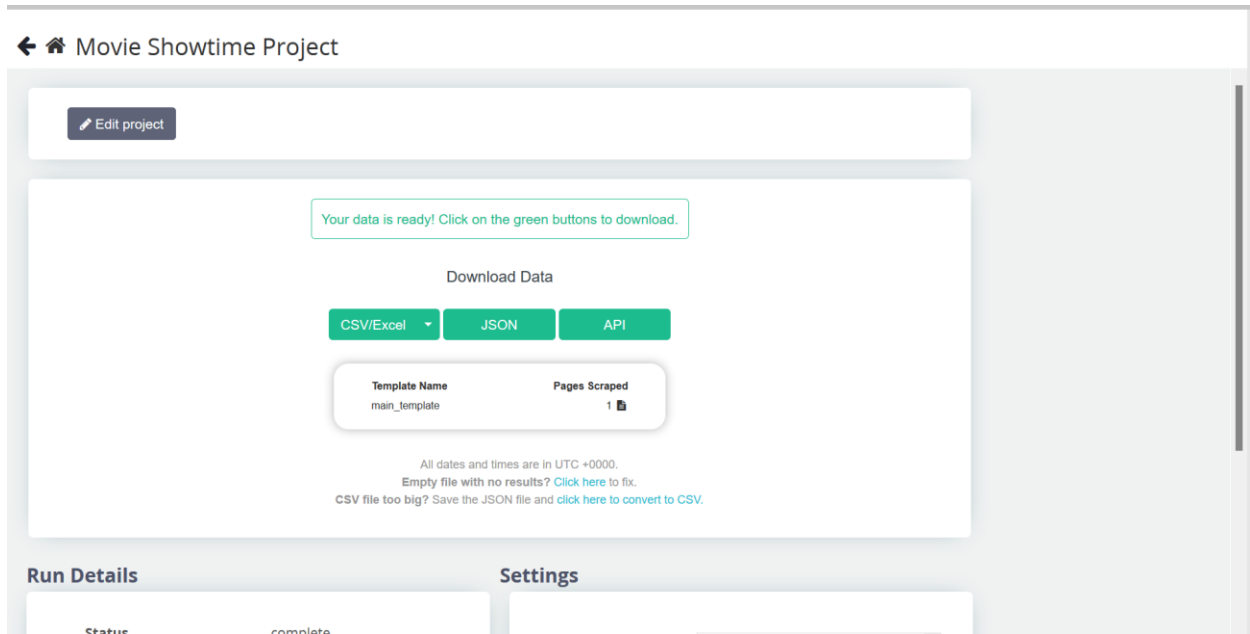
Movie Showtime Project

Edit project

Your data is ready! Click on the green buttons to download.

Download Data

CSV/Excel JSON API

| Template Name | Pages Scraped |
|---|---|
| main_template | 1 |

All dates and times are in UTC +0000.
Empty file with no results? Click here to fix.
CSV file too big? Save the JSON file and click here to convert to CSV.

Run Details

Settings

Status complete